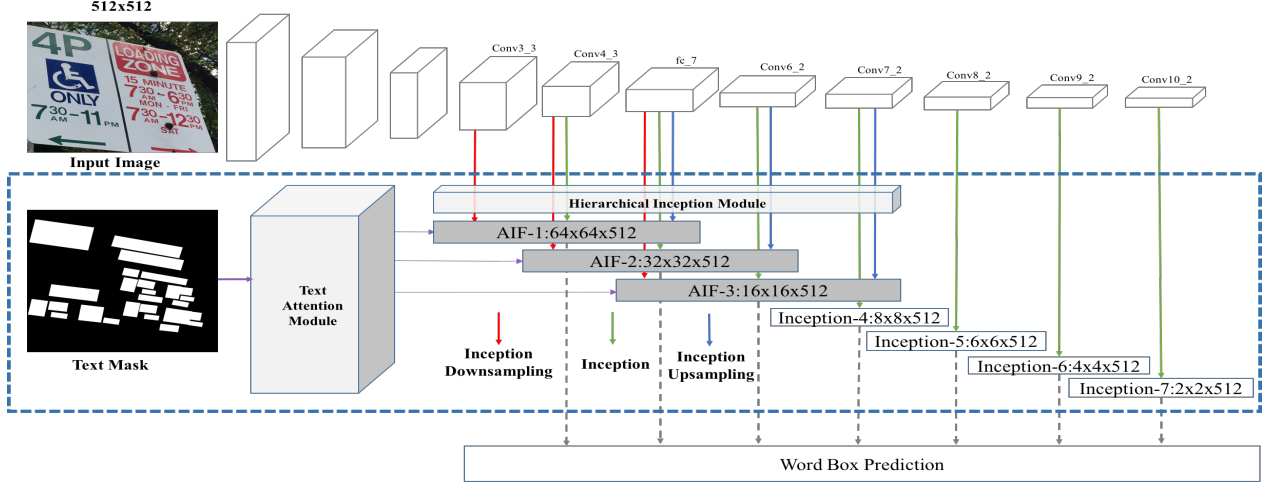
512x512

4P
ONLY
$7^{30}_{AM}-11_{PM}$
LOADING ZONE
15 MINUTE
$7^{30}_{AM}-6^{30}_{PM}$
MON - FRI
$7^{30}_{AM}-12^{30}_{PM}$
SAT

Input Image

Conv3_3
Conv4_3
fc_7
Conv6_2
Conv7_2
Conv8_2
Conv9_2
Conv10_2

Hierarchical Inception Module
AIF-1:64x64x512
AIF-2:32x32x512
AIF-3:16x16x512
Inception-4:8x8x512
Inception-5:6x6x512
Inception-6:4x4x512
Inception-7:2x2x512

Text Mask

Text Attention Module

Inception Downsampling
Inception
Inception Upsampling

Word Box Prediction